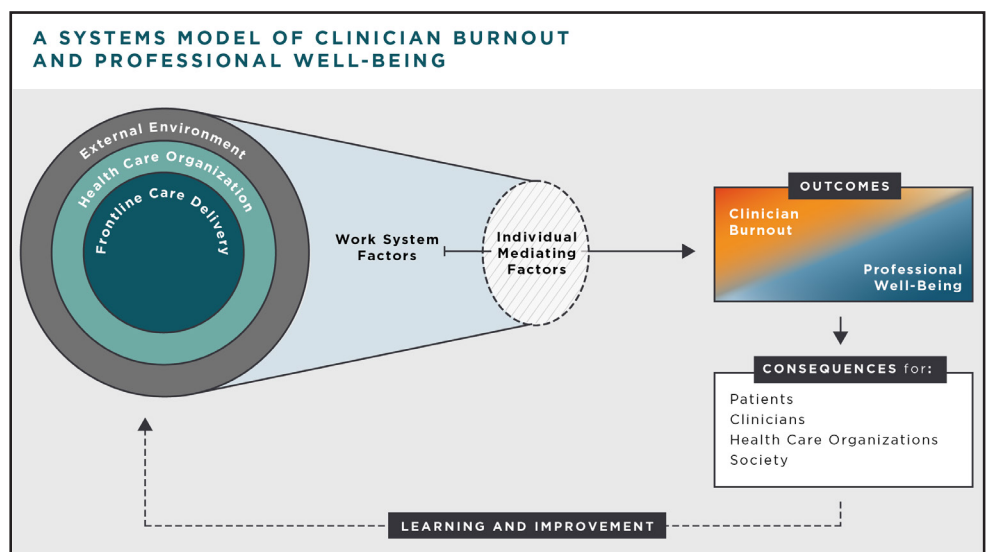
A SYSTEMS MODEL OF CLINICIAN BURNOUT AND PROFESSIONAL WELL-BEING

External Environment

Health Care Organization

Frontline Care Delivery

Work System Factors

Individual Mediating Factors

OUTCOMES

Clinician Burnout

Professional Well-Being

CONSEQUENCES for:

Patients
Clinicians
Health Care Organizations
Society

LEARNING AND IMPROVEMENT